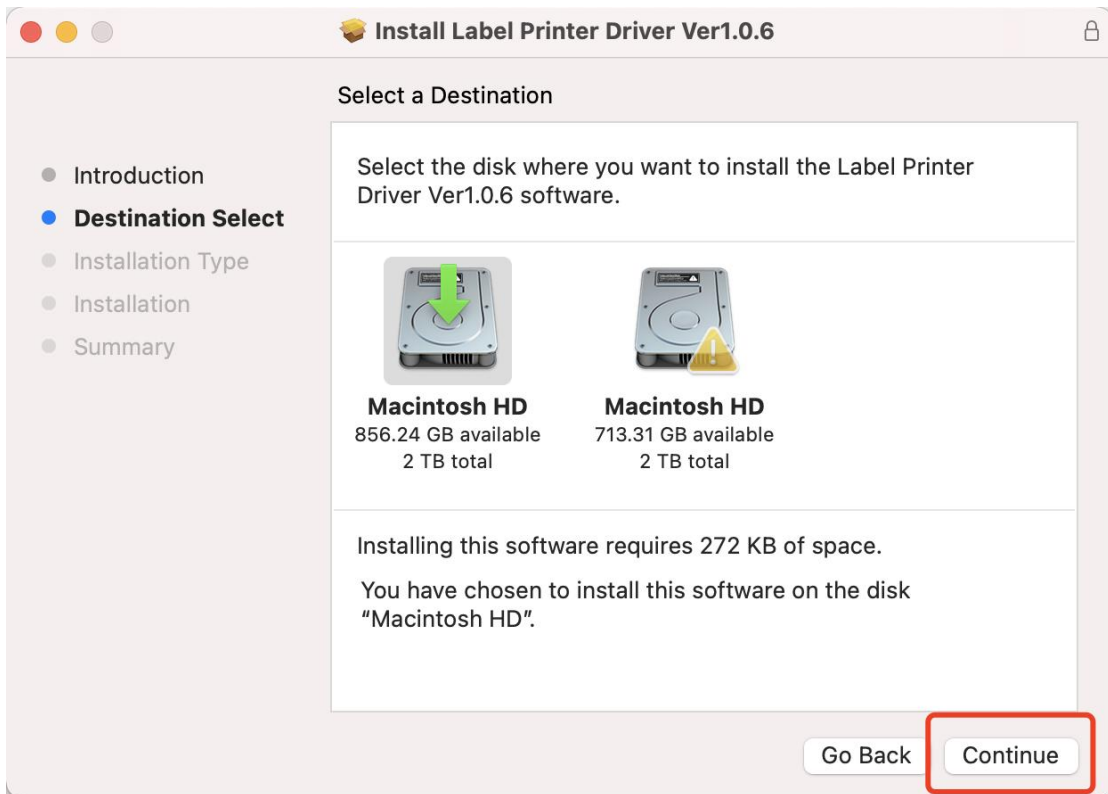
Install Label Printer Driver Ver1.0.6

Select a Destination

Introduction
Destination Select
Installation Type
Installation
Summary

Select the disk where you want to install the Label Printer Driver Ver1.0.6 software.

Macintosh HD
856.24 GB available
2 TB total

Macintosh HD
713.31 GB available
2 TB total

Installing this software requires 272 KB of space.

You have chosen to install this software on the disk "Macintosh HD".

Go Back
Continue